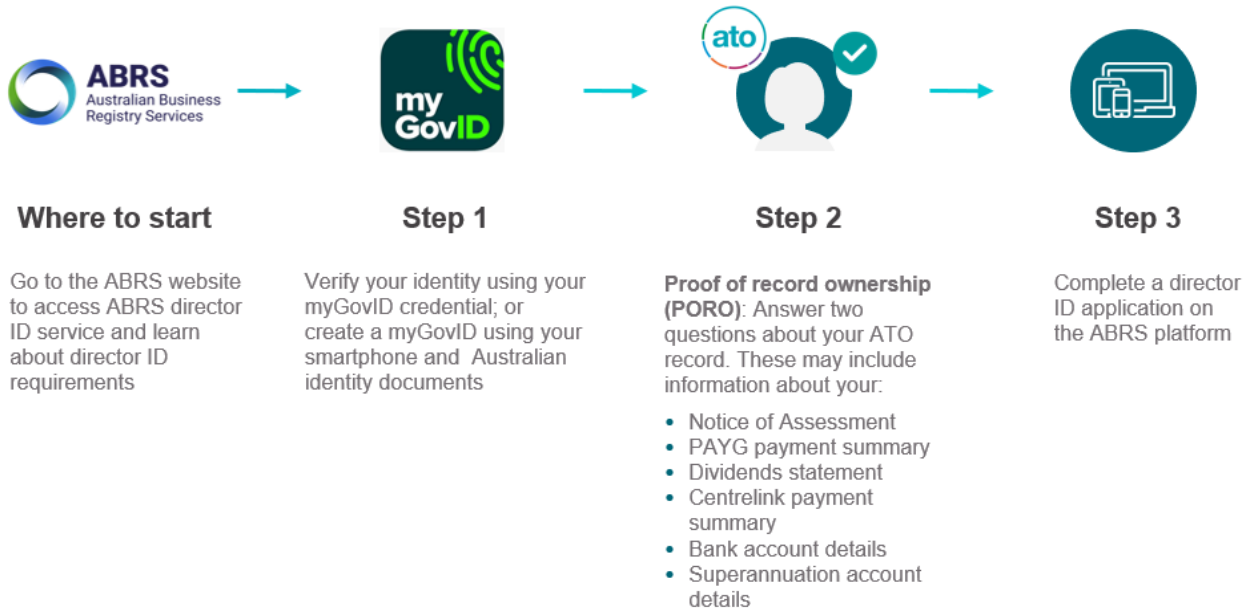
ABRS
Australian Business Registry Services

myGovID

ato

Where to start

Go to the ABRS website to access ABRS director ID service and learn about director ID requirements

Step 1

Verify your identity using your myGovID credential; or create a myGovID using your smartphone and Australian identity documents

Step 2

**Proof of record ownership (PORO)**: Answer two questions about your ATO record. These may include information about your:

- Notice of Assessment
- PAYG payment summary
- Dividends statement
- Centrelink payment summary
- Bank account details
- Superannuation account details

Step 3

Complete a director ID application on the ABRS platform